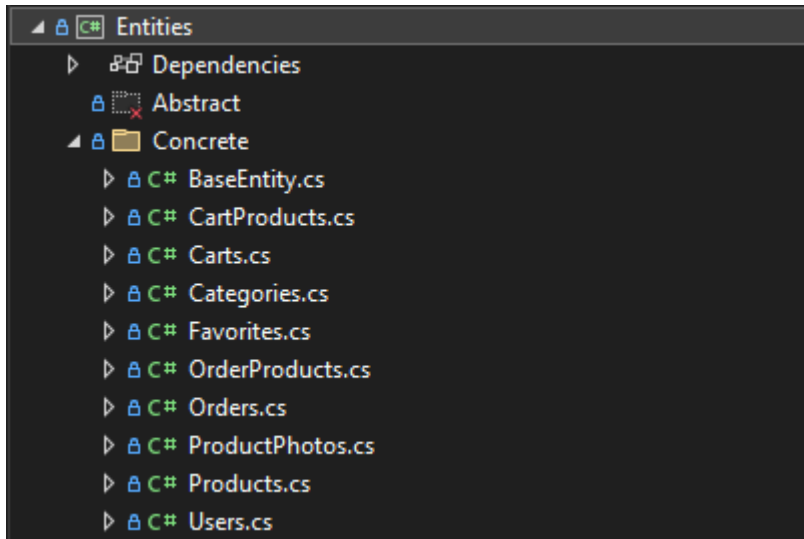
C# Entities
Dependencies
Abstract
Concrete
C# BaseEntity.cs
C# CartProducts.cs
C# Carts.cs
C# Categories.cs
C# Favorites.cs
C# OrderProducts.cs
C# Orders.cs
C# ProductPhotos.cs
C# Products.cs
C# Users.cs